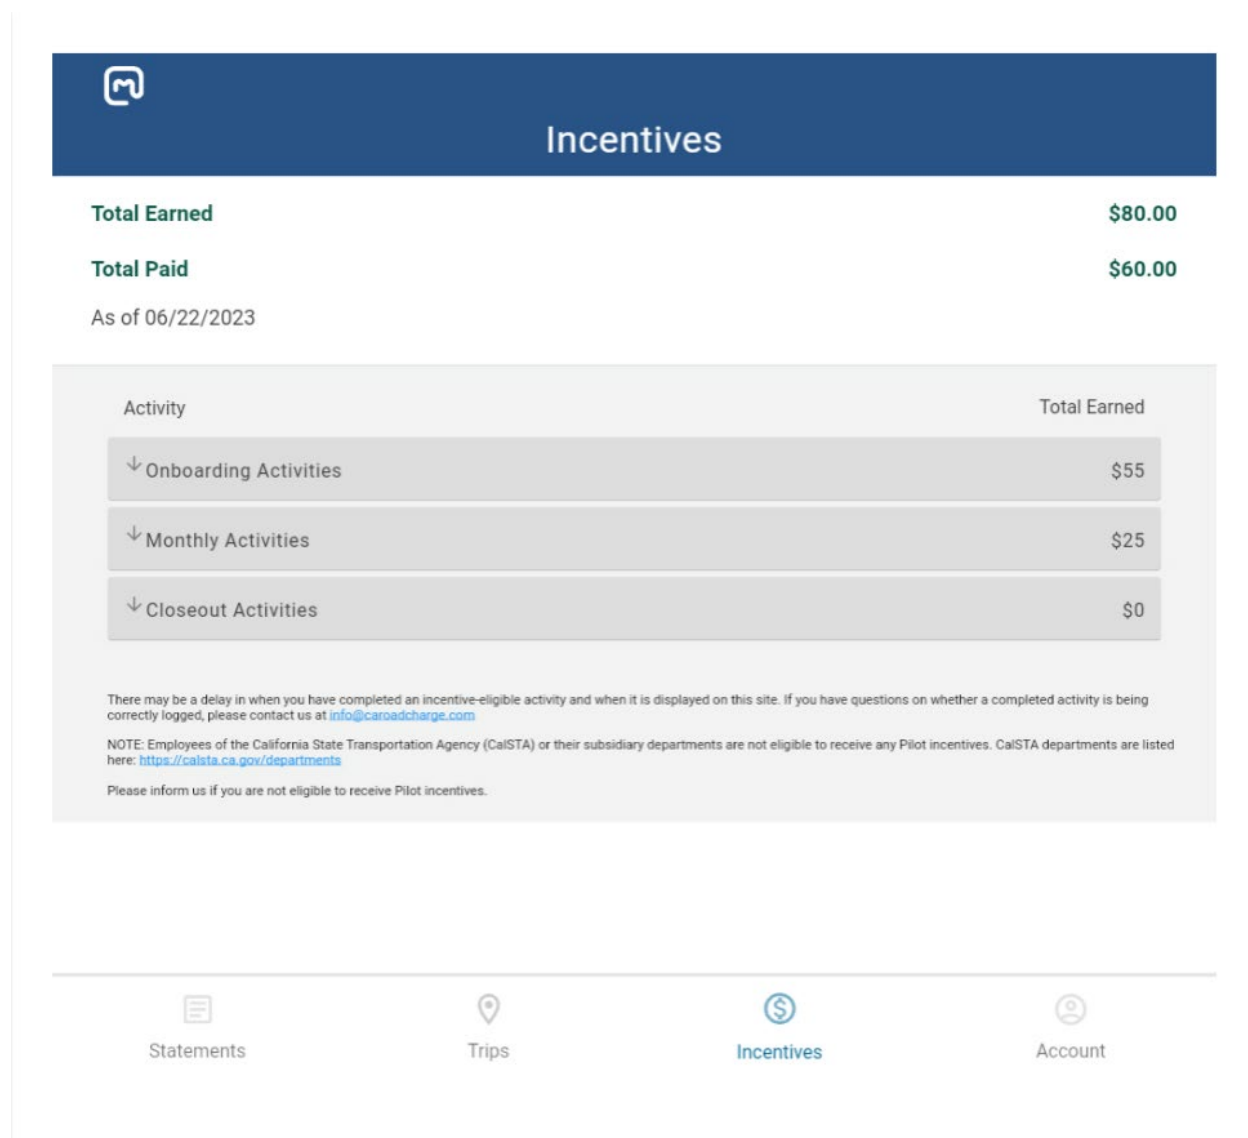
Incentives

Total Earned $80.00

Total Paid $60.00

As of 06/22/2023

| Activity | Total Earned |
|---|---|
| Onboarding Activities | $55 |
| Monthly Activities | $25 |
| Closeout Activities | $0 |

There may be a delay in when you have completed an incentive-eligible activity and when it is displayed on this site. If you have questions on whether a completed activity is being correctly logged, please contact us at info@caroadcharge.com

NOTE: Employees of the California State Transportation Agency (CalSTA) or their subsidiary departments are not eligible to receive any Pilot incentives. CalSTA departments are listed here: https://calsta.ca.gov/departments

Please inform us if you are not eligible to receive Pilot incentives.

Statements Trips Incentives Account